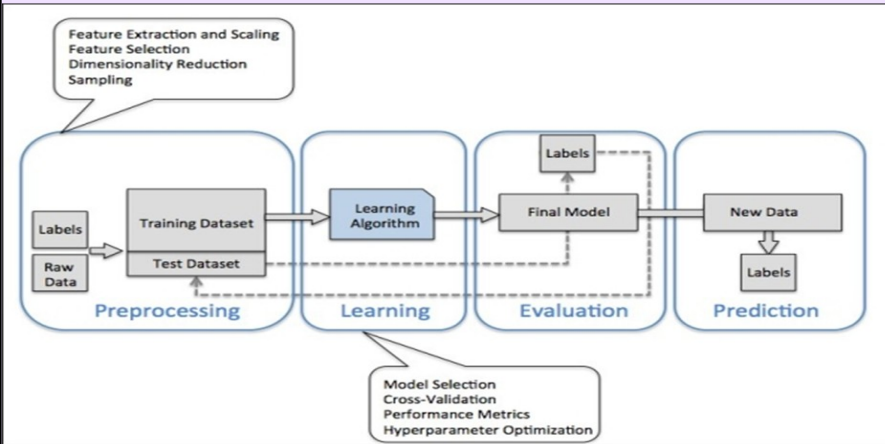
Feature Extraction and Scaling
Feature Selection
Dimensionality Reduction
Sampling

Labels

Raw Data

Training Dataset

Test Dataset

Preprocessing

Learning Algorithm

Learning

Labels

Final Model

Evaluation

New Data

Labels

Prediction

Model Selection
Cross-Validation
Performance Metrics
Hyperparameter Optimization